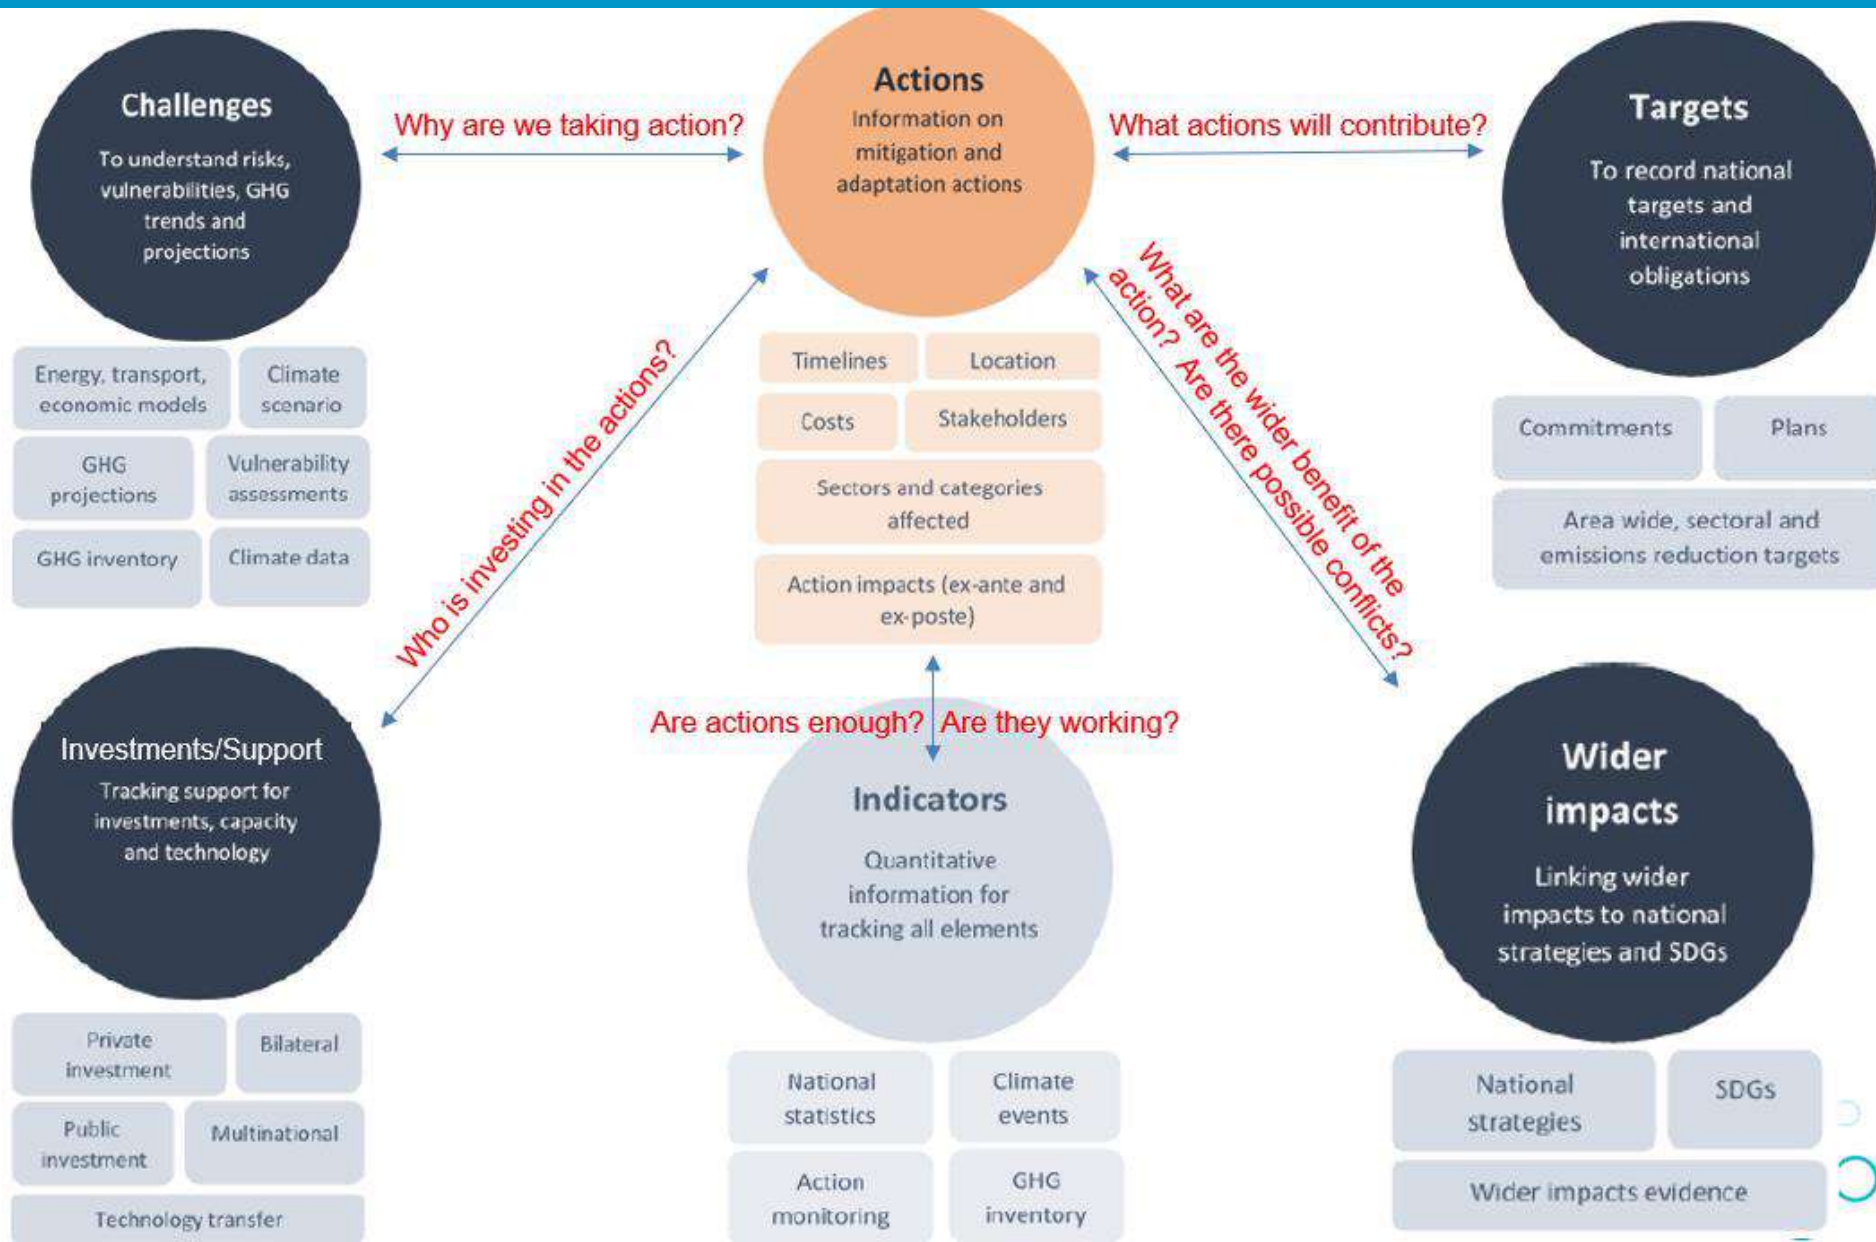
Challenges
To understand risks, vulnerabilities, GHG trends and projections

Energy, transport, economic models
Climate scenario
GHG projections
Vulnerability assessments
GHG inventory
Climate data

Why are we taking action?

Actions
Information on mitigation and adaptation actions

What actions will contribute?

Targets
To record national targets and international obligations

Commitments
Plans
Area wide, sectoral and emissions reduction targets

Timelines
Location
Costs
Stakeholders
Sectors and categories affected
Action impacts (ex-ante and ex-poste)

Who is investing in the actions?

What are the wider benefit of the action? Are there possible conflicts?

Are actions enough? Are they working?

Investments/Support
Tracking support for investments, capacity and technology

Private investment
Bilateral
Public investment
Multinational
Technology transfer

Indicators
Quantitative information for tracking all elements

National statistics
Climate events
Action monitoring
GHG inventory

Wider impacts
Linking wider impacts to national strategies and SDGs

National strategies
SDGs
Wider impacts evidence